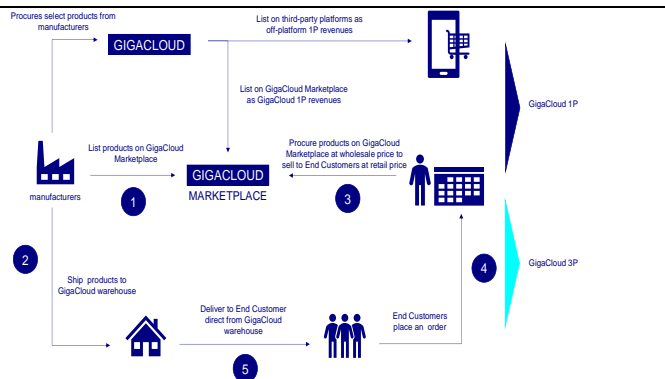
Procures select products from manufacturers

GIGACLOUD

List on third-party platforms as off-platform 1P revenues

List on GigaCloud Marketplace as GigaCloud 1P revenues

GigaCloud 1P

List products on GigaCloud Marketplace

GIGACLOUD MARKETPLACE

Procure products on GigaCloud Marketplace at wholesale price to sell to End Customers at retail price

manufacturers

1

3

2

GigaCloud 3P

4

Ship products to GigaCloud warehouse

Deliver to End Customer direct from GigaCloud warehouse

End Customers place an order

5